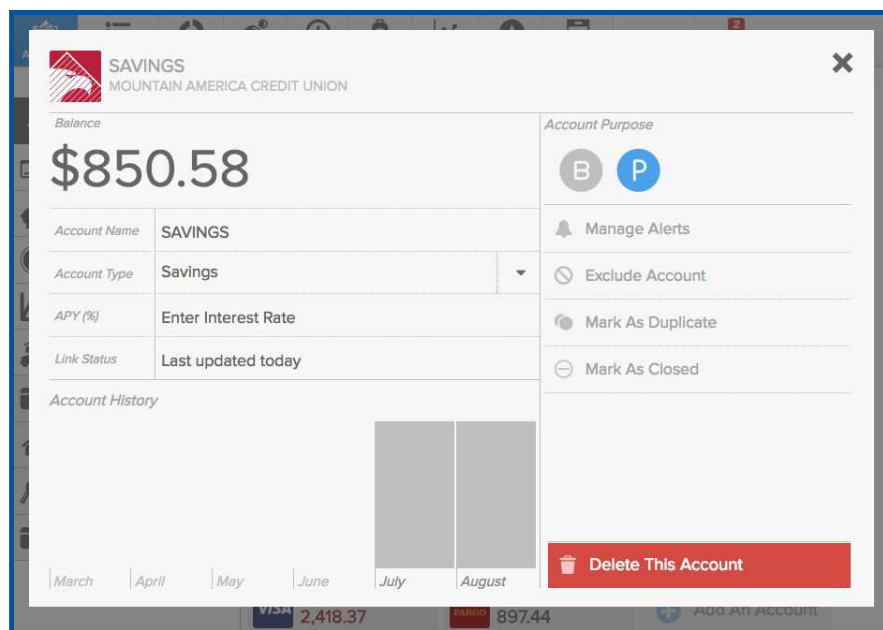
2

SAVINGS
MOUNTAIN AMERICA CREDIT UNION

×

Balance
$850.58

| Account Name | SAVINGS |
|---|---|
| Account Type | Savings |
| APY (%) | Enter Interest Rate |
| Link Status | Last updated today |

Account History

March April May June July August

Account Purpose
B P

Manage Alerts
Exclude Account
Mark As Duplicate
Mark As Closed

Delete This Account

VISA 2,418.37 FARGO 897.44 Add An Account